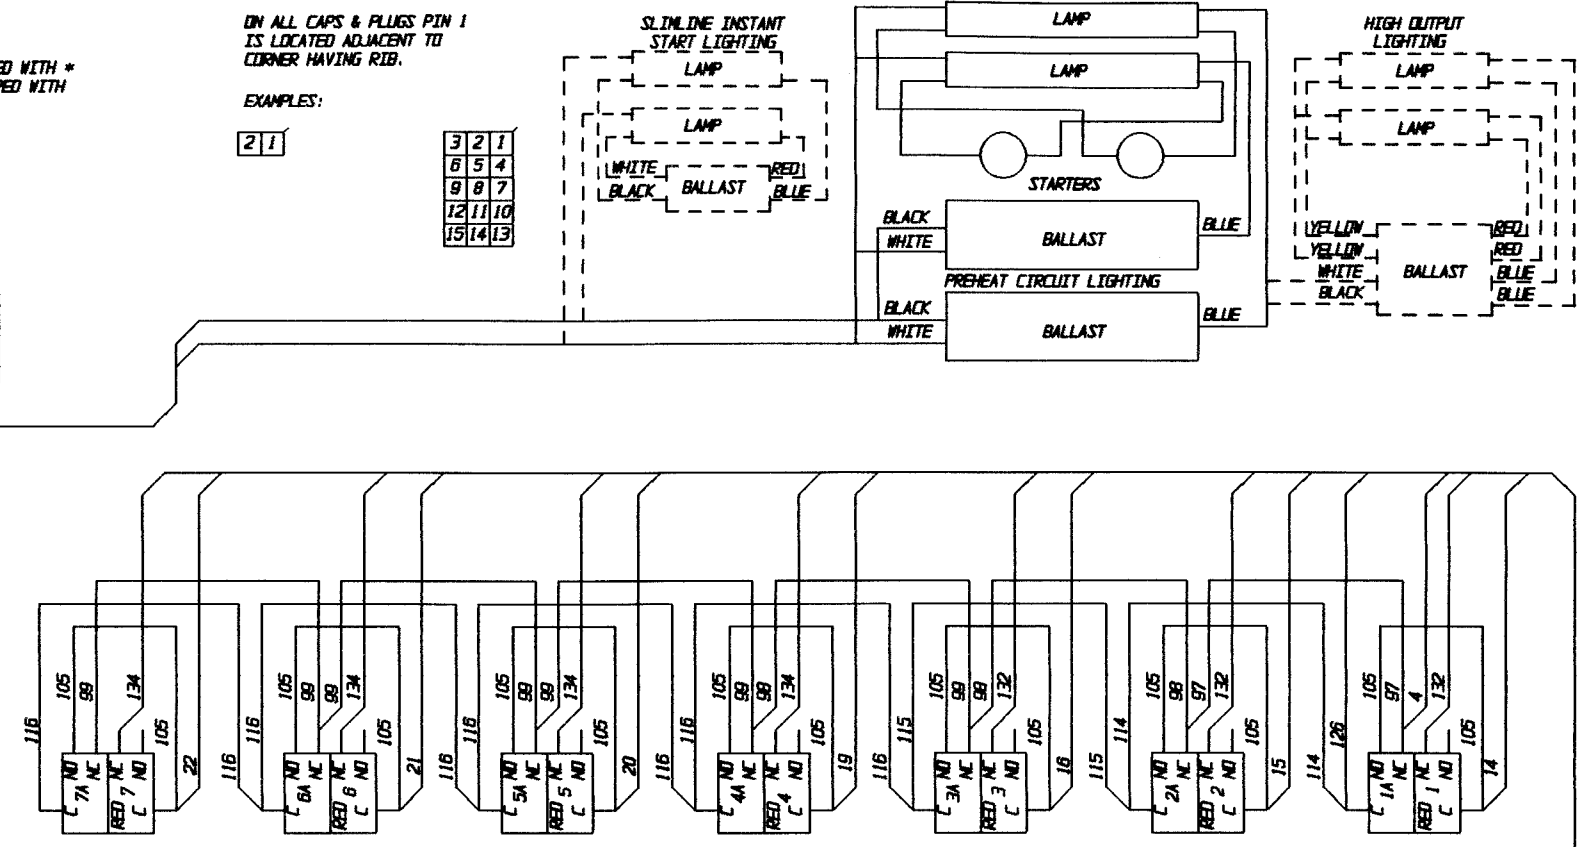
ED WITH *
PED WITH

ON ALL CAPS & PLUGS PIN 1 IS LOCATED ADJACENT TO CORNER HAVING RIB.

EXAMPLES:

| 2 | 1 |
|---|---|

| 3 | 2 | 1 |
|---|---|---|
| 6 | 5 | 4 |
| 9 | 8 | 7 |
| 12 | 11 | 10 |
| 15 | 14 | 13 |

SLIMLINE INSTANT START LIGHTING

LAMP

LAMP

WHITE
BLACK
BALLAST
RED
BLUE

LAMP

LAMP

STARTERS

BLACK
WHITE
BALLAST
BLUE

PREHEAT CIRCUIT LIGHTING

BLACK
WHITE
BALLAST
BLUE

HIGH OUTPUT LIGHTING

LAMP

LAMP

YELLOW
YELLOW
WHITE
BLACK
BALLAST
RED
RED
BLUE
BLUE

116 105 99 134 105 22
NO NC C 7A NC NO RED 7 C

116 116 105 99 99 134 105 21
NO NC C 6A NC NO RED 6 C

116 116 105 99 99 134 105 20
NO NC C 5A NC NO RED 5 C

116 116 105 99 98 134 105 19
NO NC C 4A NC NO RED 4 C

116 115 105 99 98 132 105 16
NO NC C 3A NC NO RED 3 C

115 114 105 98 97 132 105 15
NO NC C 2A NC NO RED 2 C

114 126 105 97 4 132 105 14
NO NC C 1A NC NO RED 1 C